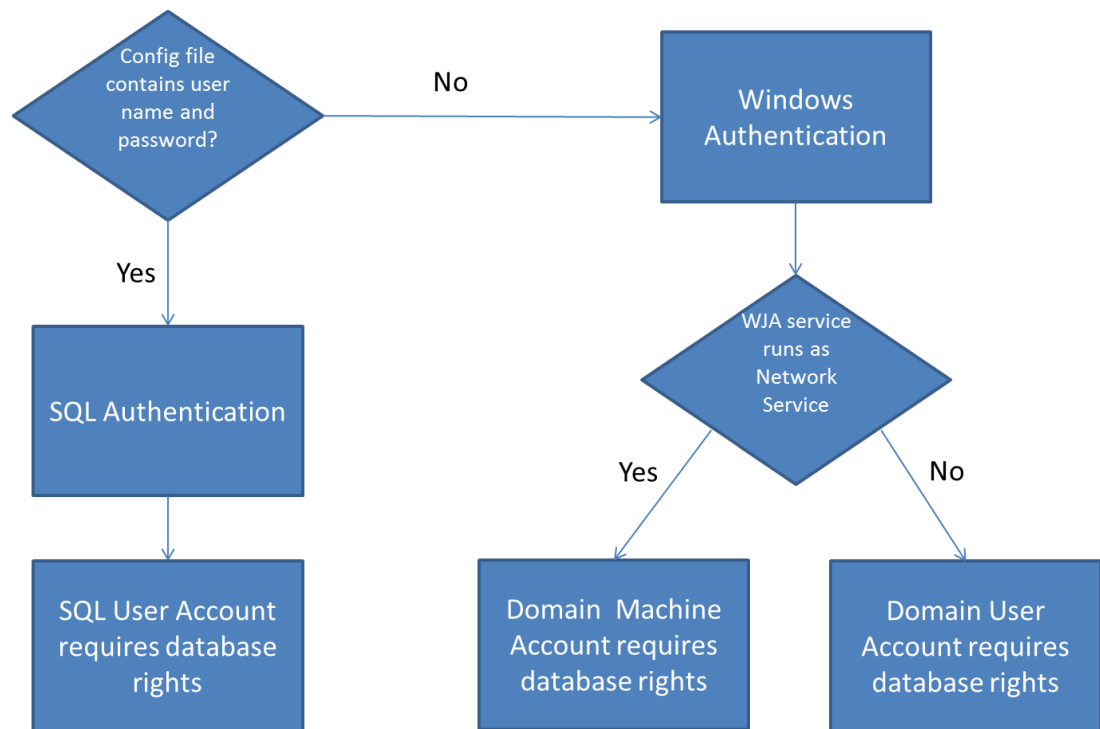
Config file contains user name and password?

No

Windows Authentication

Yes

WJA service runs as Network Service

SQL Authentication

Yes

No

SQL User Account requires database rights

Domain Machine Account requires database rights

Domain User Account requires database rights